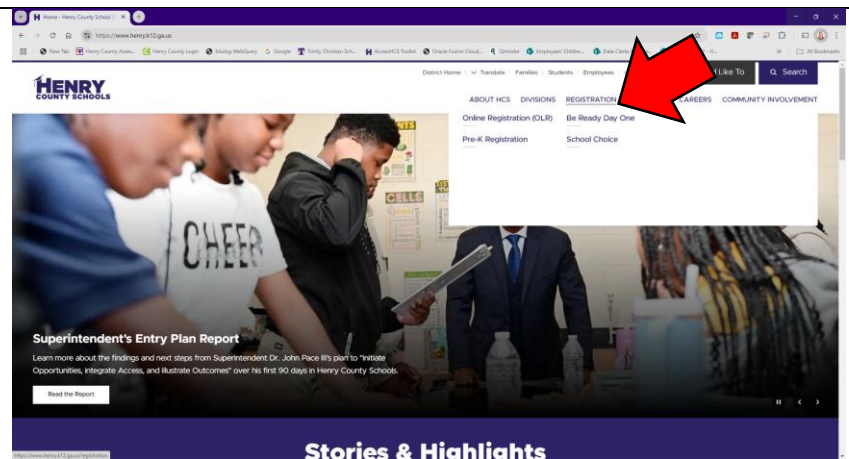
Home - Henry County School

https://www.henry.k12.ga.us

New Tab | Henry County Asses... | Henry County Login | Edulog WebQuery | Google | Trinity Christian Sch... | AccessHCS Toolkit | Oracle Fusion Cloud... | Qminder | Employee Childre... | Data Clerks | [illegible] | All Bookmarks

HENRY COUNTY SCHOOLS

District Home | Translate | Families | Students | Employees | I'd Like To | Search

ABOUT HCS | DIVISIONS | REGISTRATION | CAREERS | COMMUNITY INVOLVEMENT

Online Registration (OLR) | Be Ready Day One

Pre-K Registration | School Choice

CHEER

CELLS

Superintendent's Entry Plan Report

Learn more about the findings and next steps from Superintendent Dr. John Pace III's plan to "Initiate Opportunities, Integrate Access, and Illustrate Outcomes" over his first 90 days in Henry County Schools.

Read the Report

https://www.henry.k12.ga.us/registration

Stories & Highlights